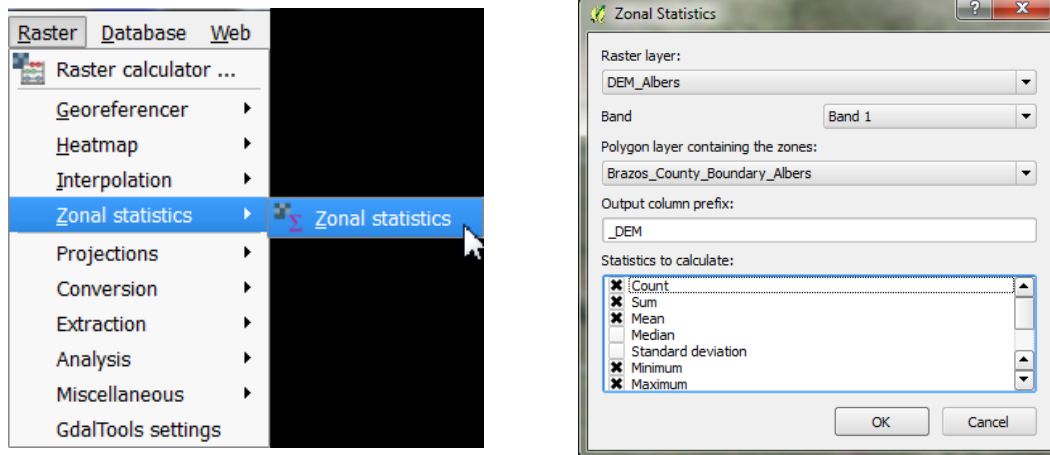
Raster Database Web
Raster calculator ...
Georeferencer
Heatmap
Interpolation
Zonal statistics
Zonal statistics
Projections
Conversion
Extraction
Analysis
Miscellaneous
GdalTools settings

Zonal Statistics
Raster layer:
DEM_Albers
Band
Band 1
Polygon layer containing the zones:
Brazos_County_Boundary_Albers
Output column prefix:
_DEM
Statistics to calculate:
Count
Sum
Mean
Median
Standard deviation
Minimum
Maximum
OK
Cancel